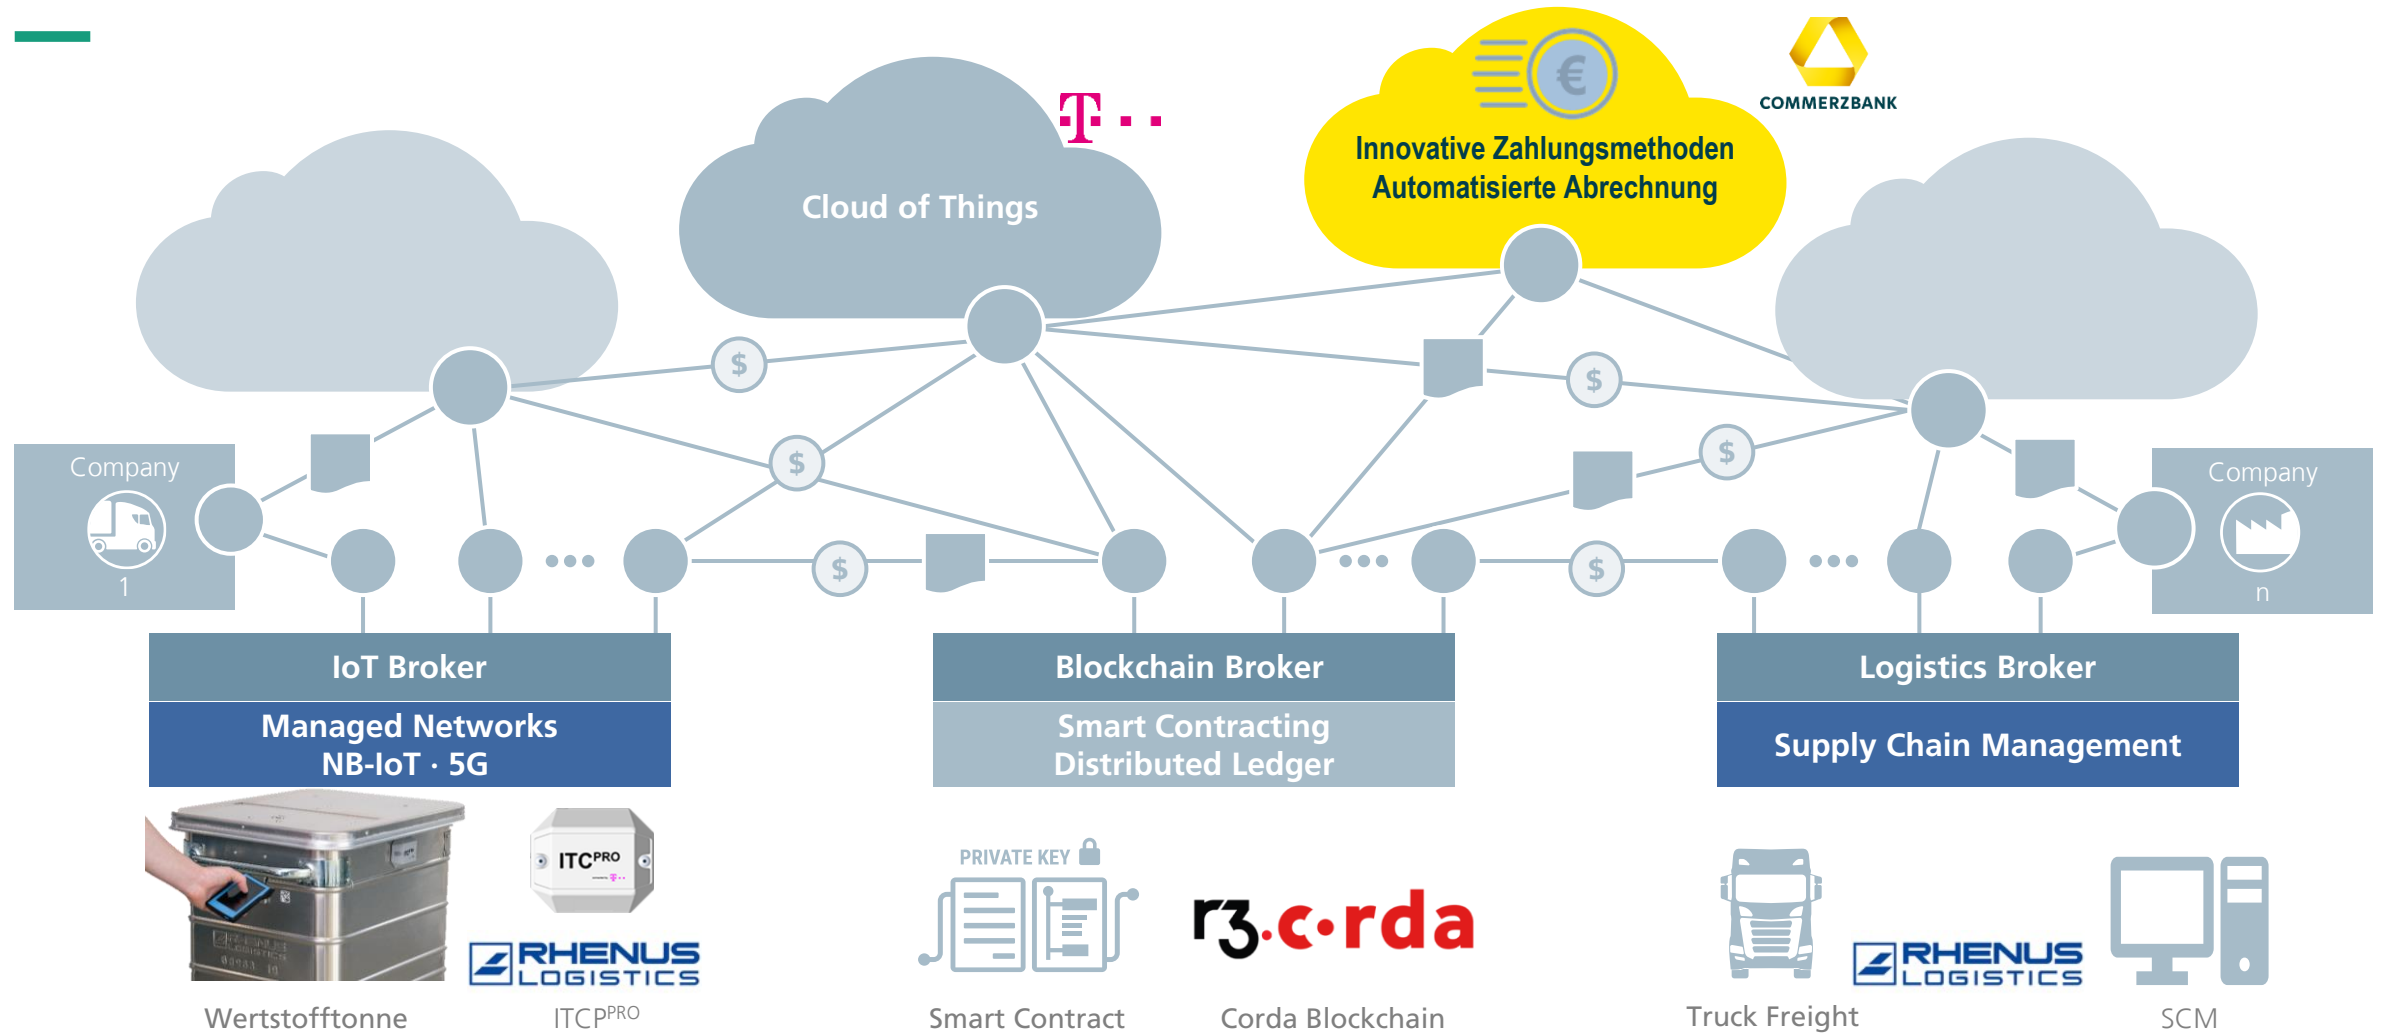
Cloud of Things

Innovative Zahlungsmethoden
Automatisierte Abrechnung

COMMERZBANK

Company
1

Company
n

$ $ $ $ $ $ $

IoT Broker
Managed Networks
NB-IoT · 5G

Blockchain Broker
Smart Contracting
Distributed Ledger

Logistics Broker
Supply Chain Management

ITC$^{PRO}$

RHENUS LOGISTICS

PRIVATE KEY

r3.corda

RHENUS LOGISTICS

Wertstofftonne

ITC$^{PRO}$

Smart Contract

Corda Blockchain

Truck Freight

SCM